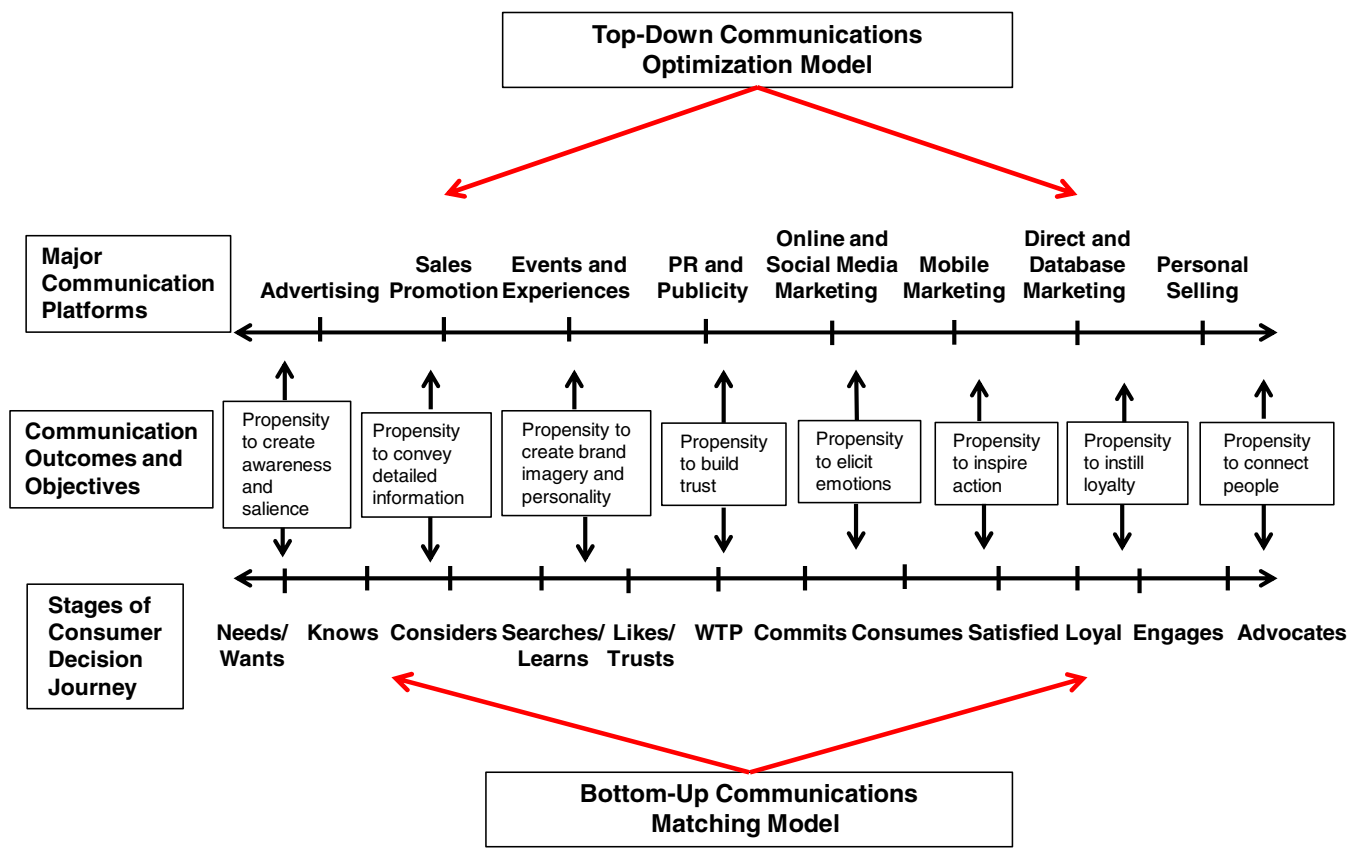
Top-Down Communications Optimization Model

Major Communication Platforms

Advertising

Sales Promotion

Events and Experiences

PR and Publicity

Online and Social Media Marketing

Mobile Marketing

Direct and Database Marketing

Personal Selling

Communication Outcomes and Objectives

Propensity to create awareness and salience

Propensity to convey detailed information

Propensity to create brand imagery and personality

Propensity to build trust

Propensity to elicit emotions

Propensity to inspire action

Propensity to instill loyalty

Propensity to connect people

Stages of Consumer Decision Journey

Needs/ Wants

Knows

Considers

Searches/ Learns

Likes/ Trusts

WTP

Commits

Consumes

Satisfied

Loyal

Engages

Advocates

Bottom-Up Communications Matching Model